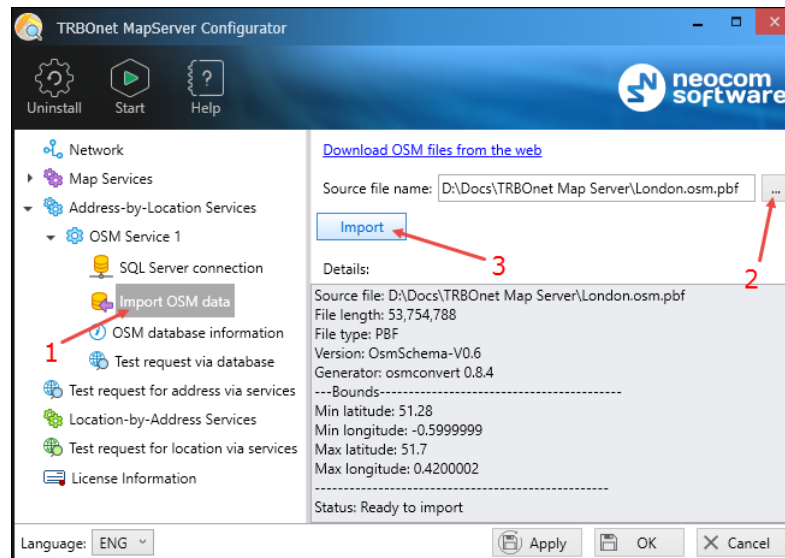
TRBOnet MapServer Configurator

Uninstall Start Help

neocom software

Network
Map Services
Address-by-Location Services
OSM Service 1
SQL Server connection
Import OSM data
OSM database information
Test request via database
Test request for address via services
Location-by-Address Services
Test request for location via services
License Information

Download OSM files from the web

Source file name: D:\Docs\TRBOnet Map Server\London.osm.pbf ...

Import

Details:

Source file: D:\Docs\TRBOnet Map Server\London.osm.pbf
File length: 53,754,788
File type: PBF
Version: OsmSchema-V0.6
Generator: osmconvert 0.8.4
---Bounds------------------------------------------
Min latitude: 51.28
Min longitude: -0.5999999
Max latitude: 51.7
Max longitude: 0.4200002
-------------------------------------------------
Status: Ready to import

1
2
3

Language: ENG

Apply OK Cancel